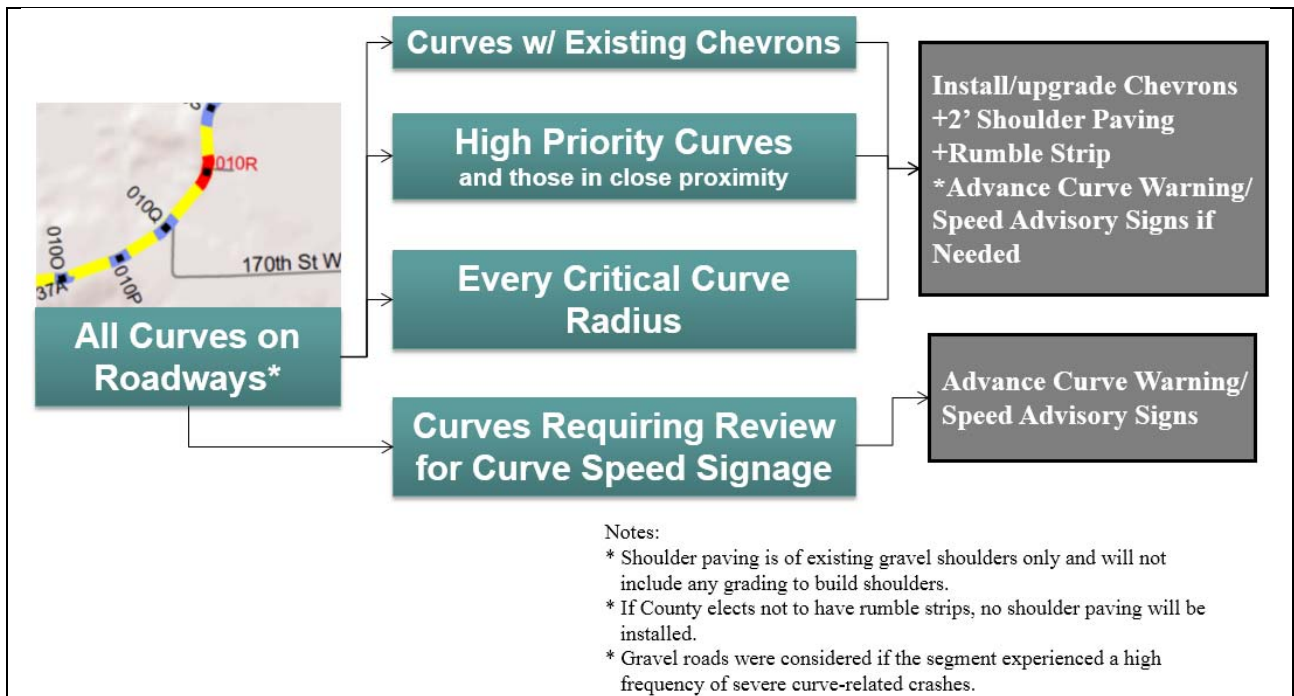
010R
010Q
010O
010P
37A
170th St W

All Curves on Roadways*

Curves w/ Existing Chevrons

High Priority Curves
and those in close proximity

Every Critical Curve Radius

Curves Requiring Review for Curve Speed Signage

Install/upgrade Chevrons
+2' Shoulder Paving
+Rumble Strip
*Advance Curve Warning/ Speed Advisory Signs if Needed

Advance Curve Warning/ Speed Advisory Signs

Notes:
* Shoulder paving is of existing gravel shoulders only and will not include any grading to build shoulders.
* If County elects not to have rumble strips, no shoulder paving will be installed.
* Gravel roads were considered if the segment experienced a high frequency of severe curve-related crashes.